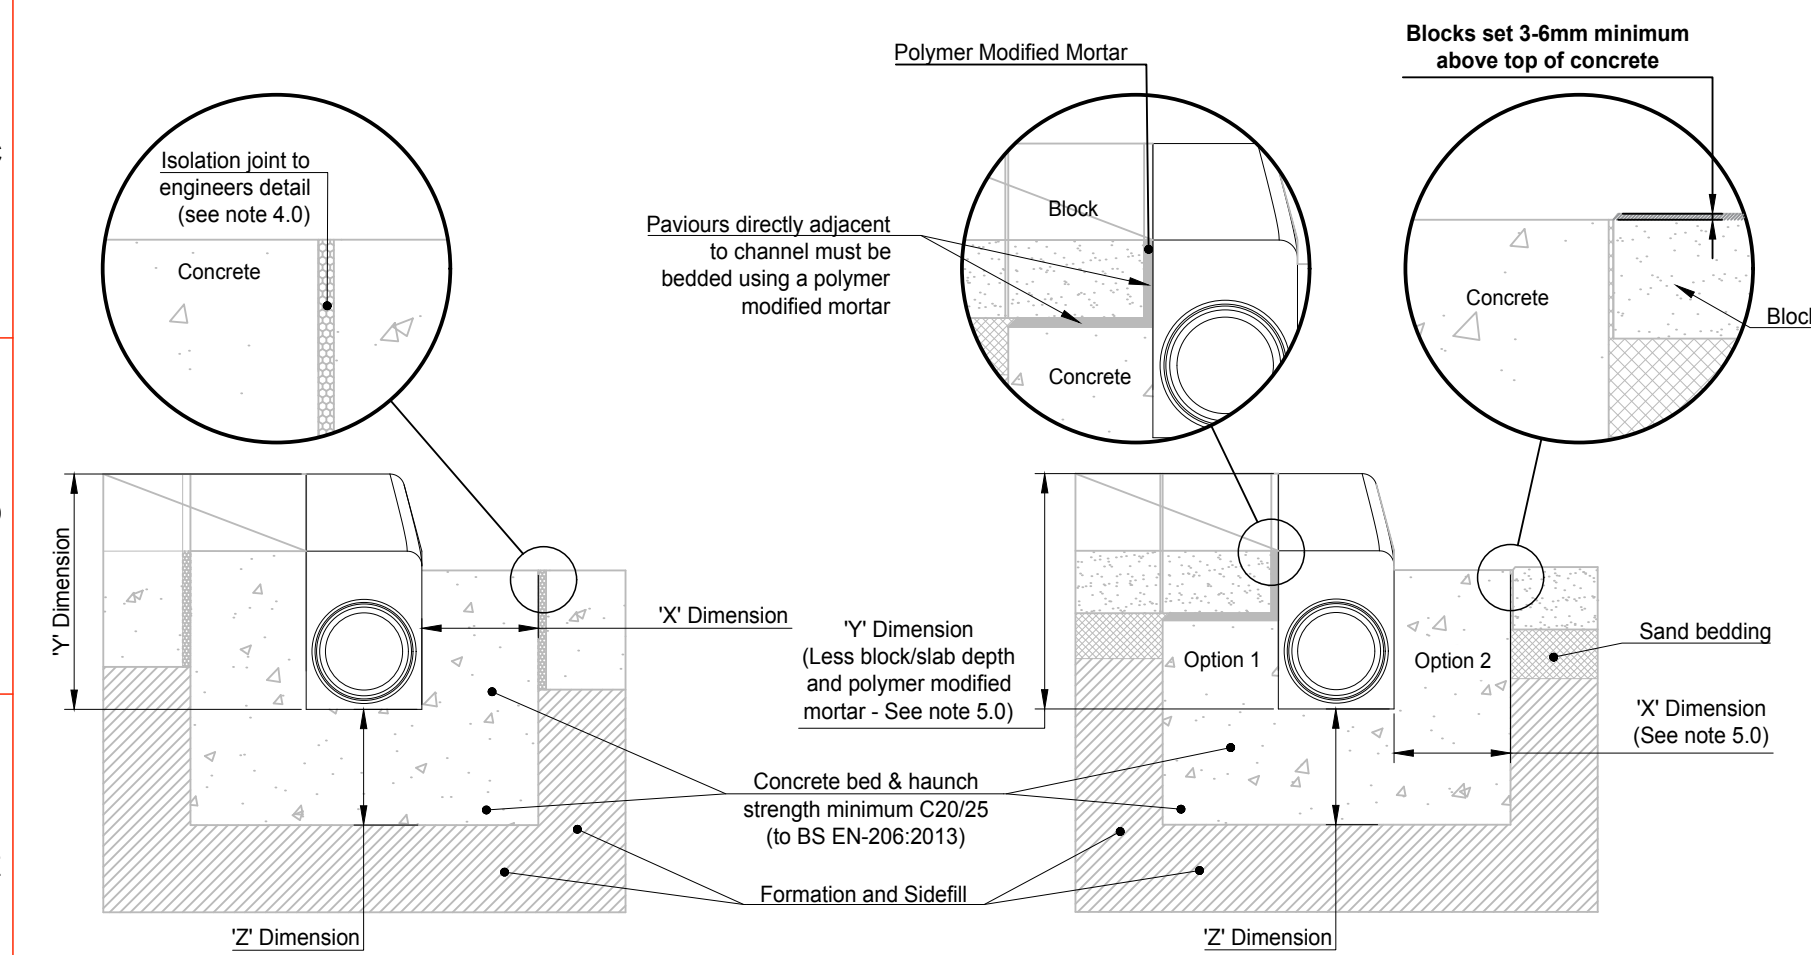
Polymer Modified Mortar

Blocks set 3-6mm minimum above top of concrete

Isolation joint to engineers detail (see note 4.0)

Concrete

Paviours directly adjacent to channel must be bedded using a polymer modified mortar

Block

Concrete

Concrete

Block

'Y' Dimension

'X' Dimension

'Y' Dimension (Less block/slab depth and polymer modified mortar - See note 5.0)

Option 1

Option 2

Sand bedding

'X' Dimension (See note 5.0)

Concrete bed & haunch strength minimum C20/25 (to BS EN-206:2013)

Formation and Sidefill

'Z' Dimension

'Z' Dimension